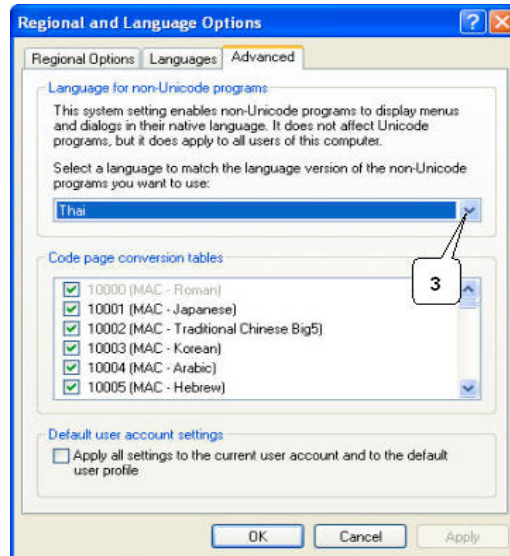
Regional and Language Options

Regional Options | Languages | Advanced

Language for non-Unicode programs

This system setting enables non-Unicode programs to display menus and dialogs in their native language. It does not affect Unicode programs, but it does apply to all users of this computer.

Select a language to match the language version of the non-Unicode programs you want to use:

Thai

3

Code page conversion tables

10000 (MAC - Roman)
10001 (MAC - Japanese)
10002 (MAC - Traditional Chinese Big5)
10003 (MAC - Korean)
10004 (MAC - Arabic)
10005 (MAC - Hebrew)

Default user account settings

Apply all settings to the current user account and to the default user profile

OK | Cancel | Apply